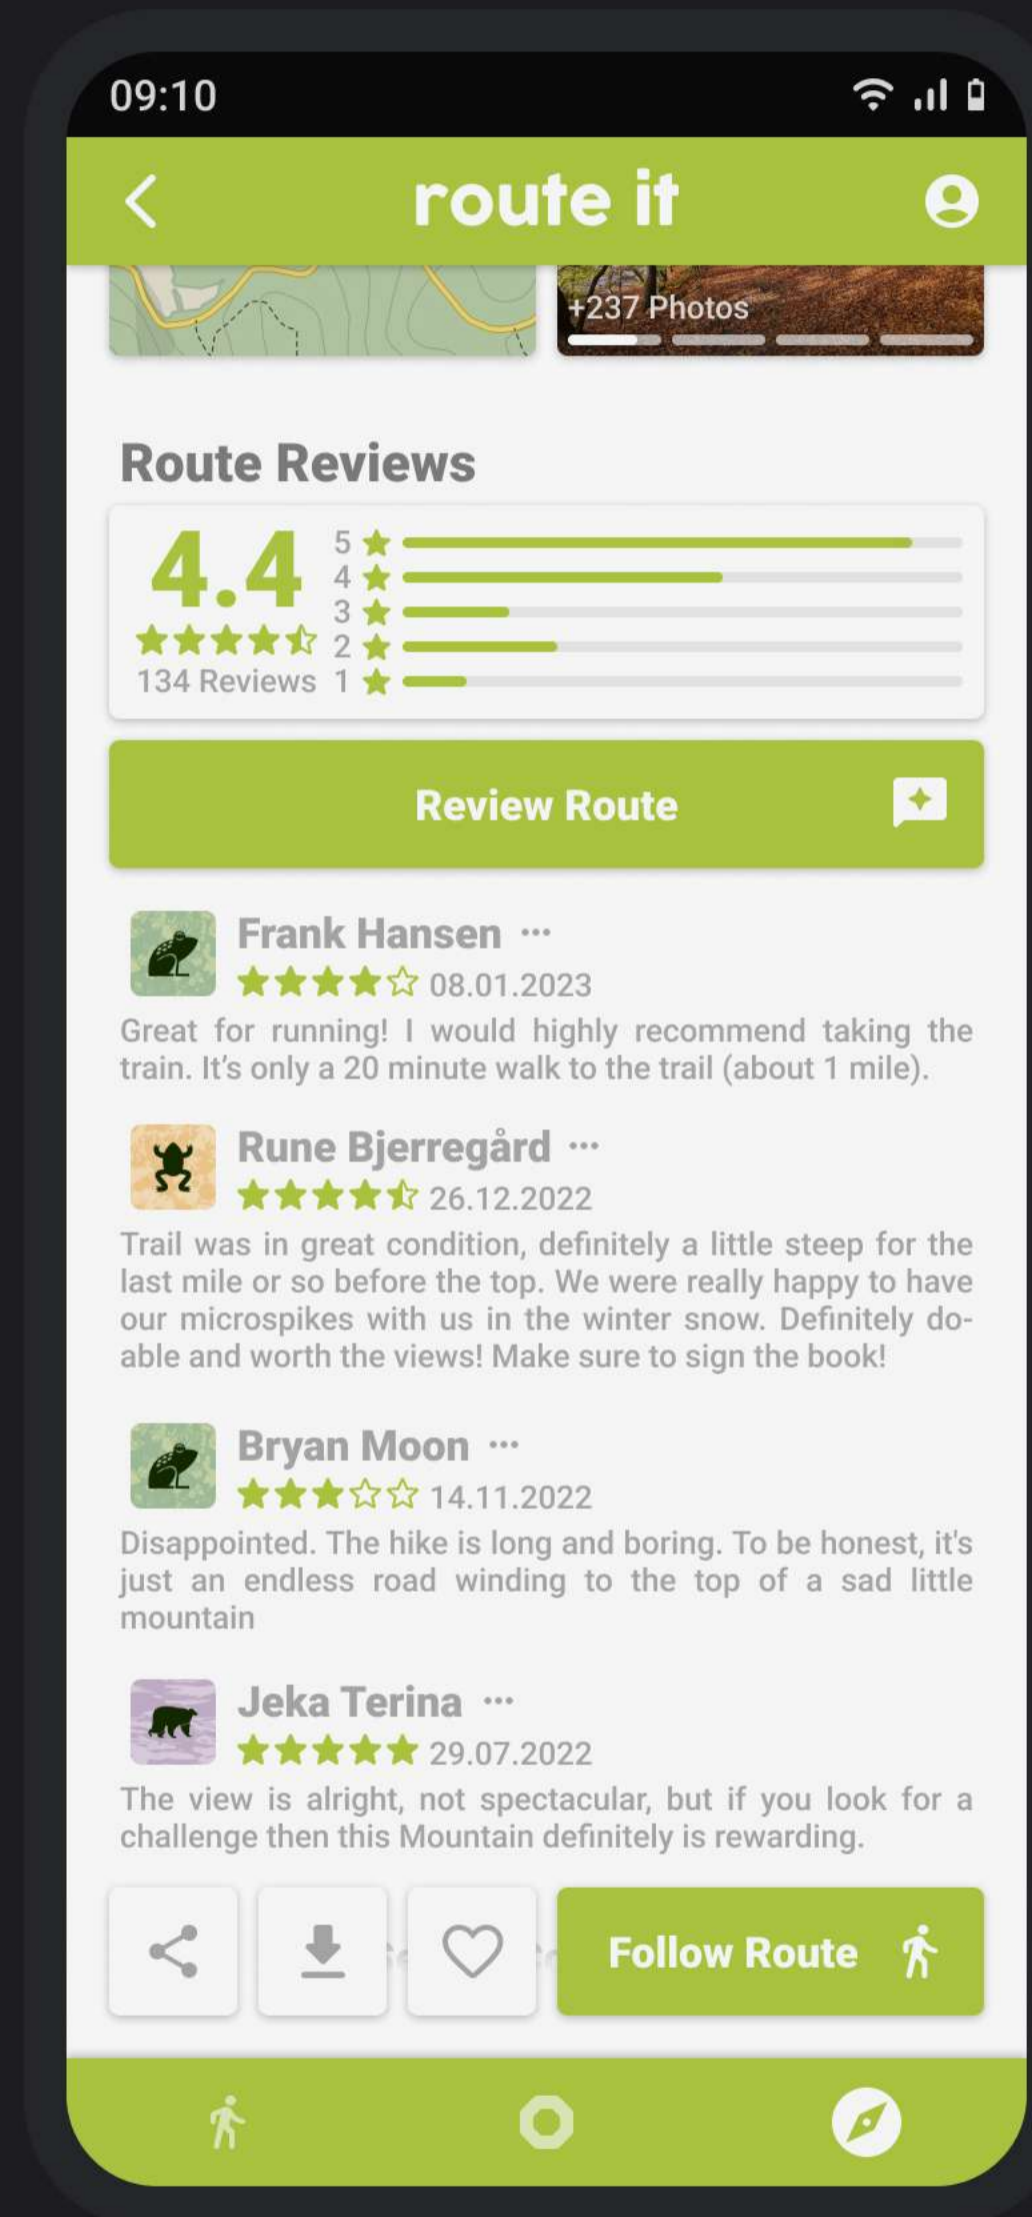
09:10

route it

+237 Photos

Route Reviews

4.4
134 Reviews
5
4
3
2
1

Review Route

Frank Hansen ···
08.01.2023
Great for running! I would highly recommend taking the train. It's only a 20 minute walk to the trail (about 1 mile).

Rune Bjerregård ···
26.12.2022
Trail was in great condition, definitely a little steep for the last mile or so before the top. We were really happy to have our microspikes with us in the winter snow. Definitely doable and worth the views! Make sure to sign the book!

Bryan Moon ···
14.11.2022
Disappointed. The hike is long and boring. To be honest, it's just an endless road winding to the top of a sad little mountain

Jeka Terina ···
29.07.2022
The view is alright, not spectacular, but if you look for a challenge then this Mountain definitely is rewarding.

Follow Route